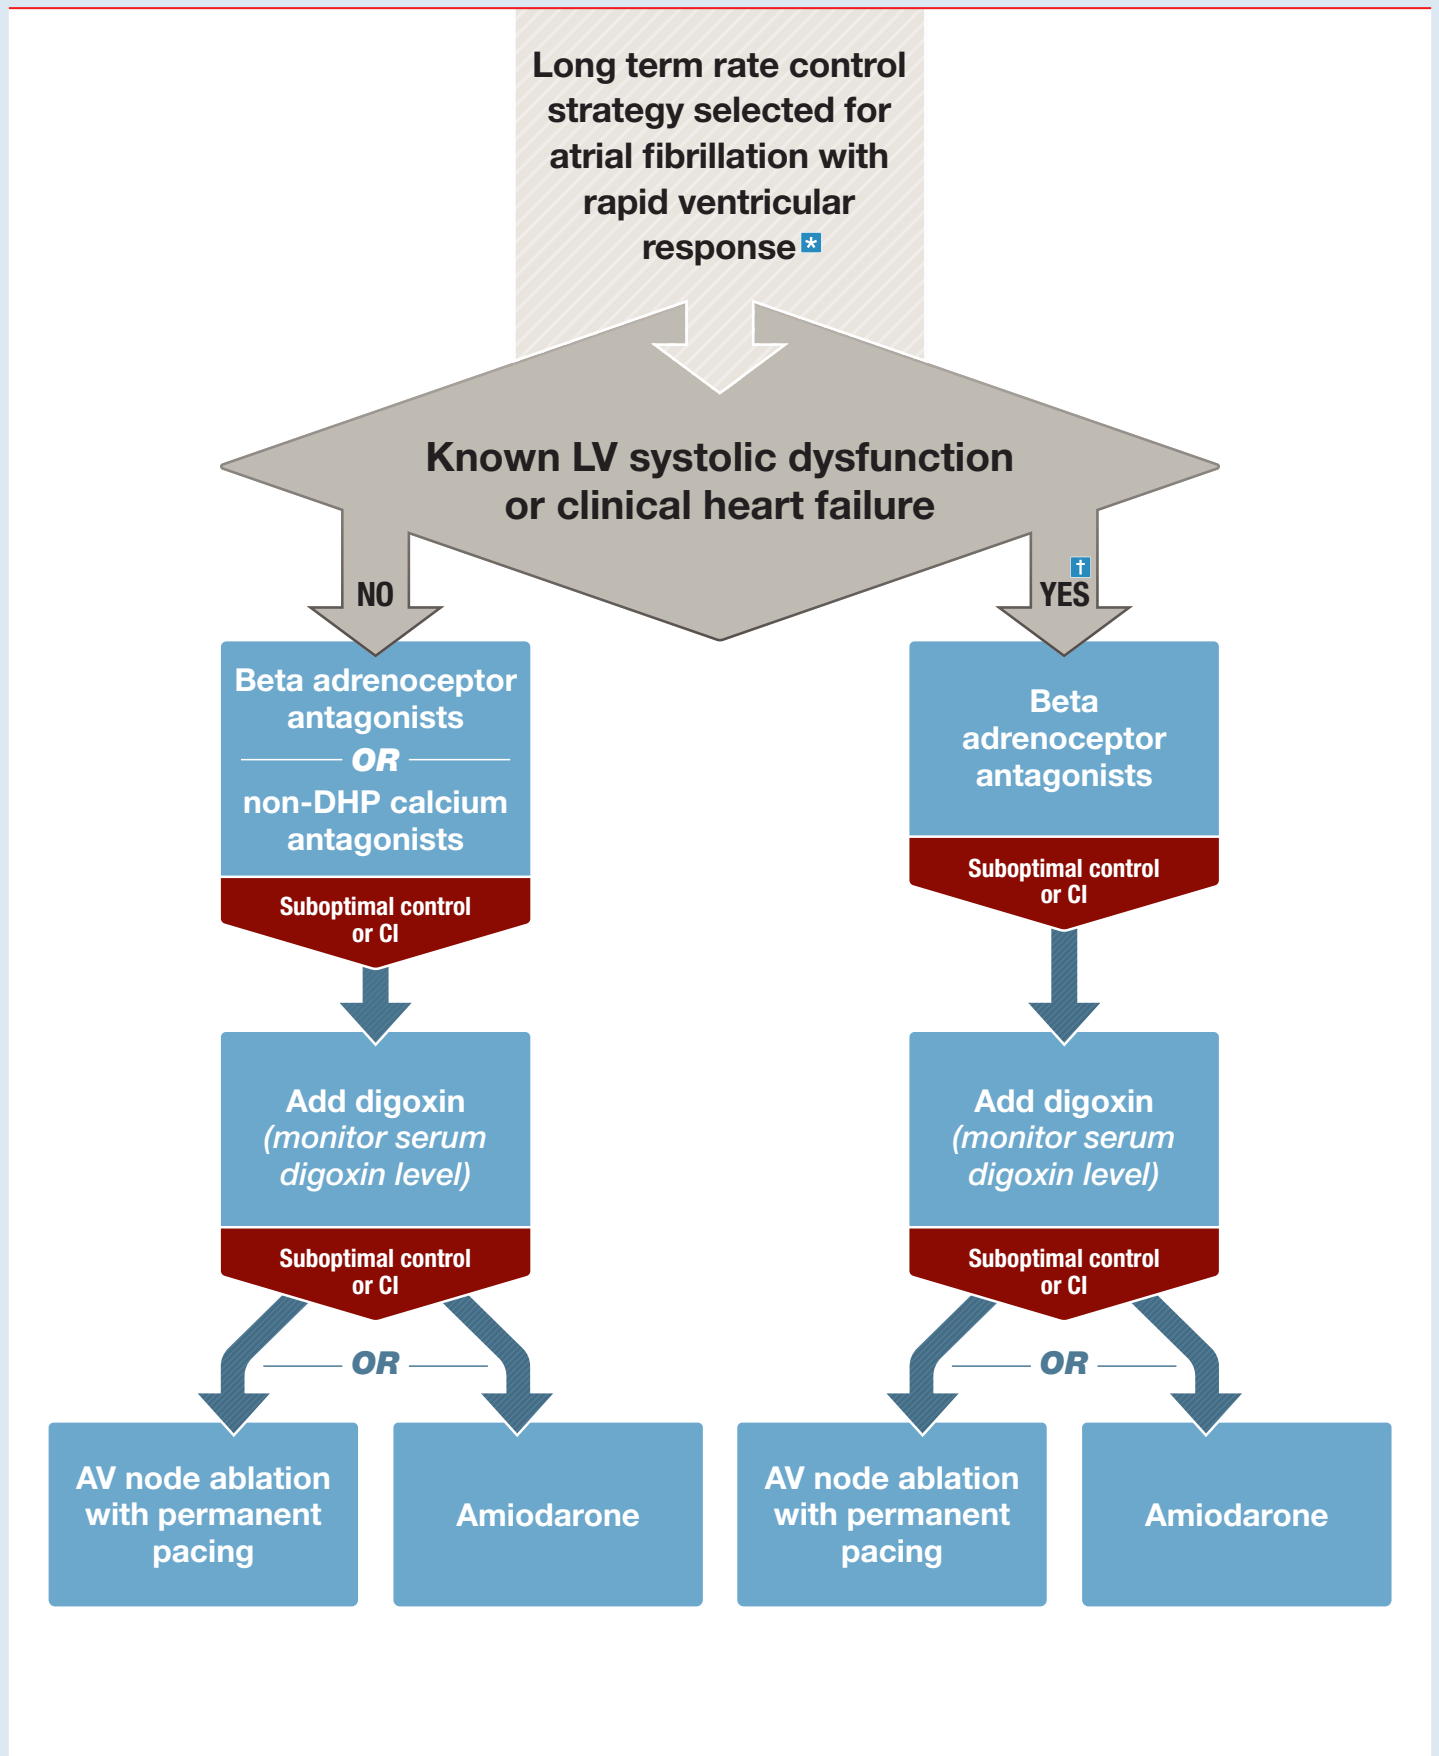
Long term rate control strategy selected for atrial fibrillation with rapid ventricular response *

Known LV systolic dysfunction or clinical heart failure

NO

† YES

Beta adrenoceptor antagonists
OR
non-DHP calcium antagonists

Suboptimal control or CI

Beta adrenoceptor antagonists

Suboptimal control or CI

Add digoxin (monitor serum digoxin level)

Suboptimal control or CI

Add digoxin (monitor serum digoxin level)

Suboptimal control or CI

OR

OR

AV node ablation with permanent pacing

Amiodarone

AV node ablation with permanent pacing

Amiodarone